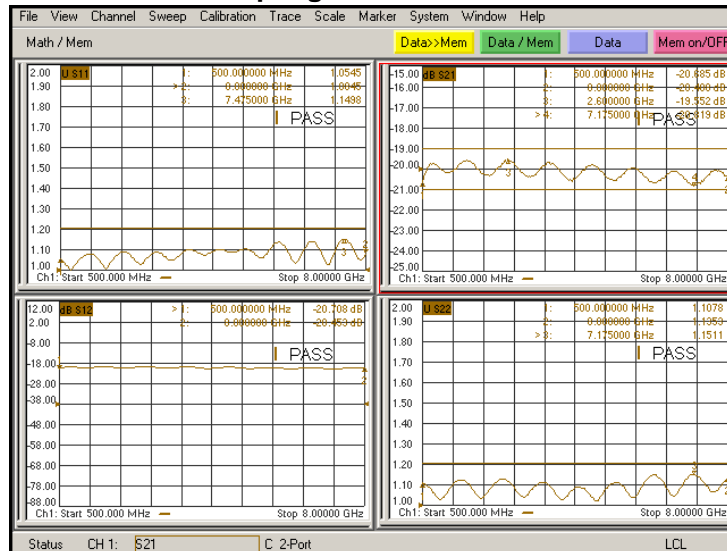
File View Channel Sweep Calibration Trace Scale Marker System Window Help

Math / Mem

Data>>Mem Data / Mem Data Mem on/OFF

2.00 U S11
1.90
1.80
1.70
1.60
1.50
1.40
1.30
1.20
1.10
1.00

1: 500.000000 MHz 1.0545
> 2: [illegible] GHz 1.0045
3: 7.475000 GHz 1.1498

PASS

Ch1: Start 500.000 MHz Stop 8.00000 GHz

-15.00 dB S21
-16.00
-17.00
-18.00
-19.00
-20.00
-21.00
-22.00
-23.00
-24.00
-25.00

1: 500.000000 MHz -20.685 dB
2: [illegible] GHz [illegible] dB
3: 2.600000 GHz -19.552 dB
> 4: 7.175000 GHz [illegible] dB

PASS

Ch1: Start 500.000 MHz Stop 8.00000 GHz

12.00 dB S12
2.00
-8.00
-18.00
-28.00
-38.00
-48.00
-58.00
-68.00
-78.00
-88.00

> 1: 500.000000 MHz -20.708 dB
2: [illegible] GHz -20.453 dB

PASS

Ch1: Start 500.000 MHz Stop 8.00000 GHz

2.00 U S22
1.90
1.80
1.70
1.60
1.50
1.40
1.30
1.20
1.10
1.00

1: 500.000000 MHz 1.1078
2: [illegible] GHz 1.1353
> 3: 7.175000 GHz 1.1511

PASS

Ch1: Start 500.000 MHz Stop 8.00000 GHz

Status CH 1: S21 C 2-Port LCL